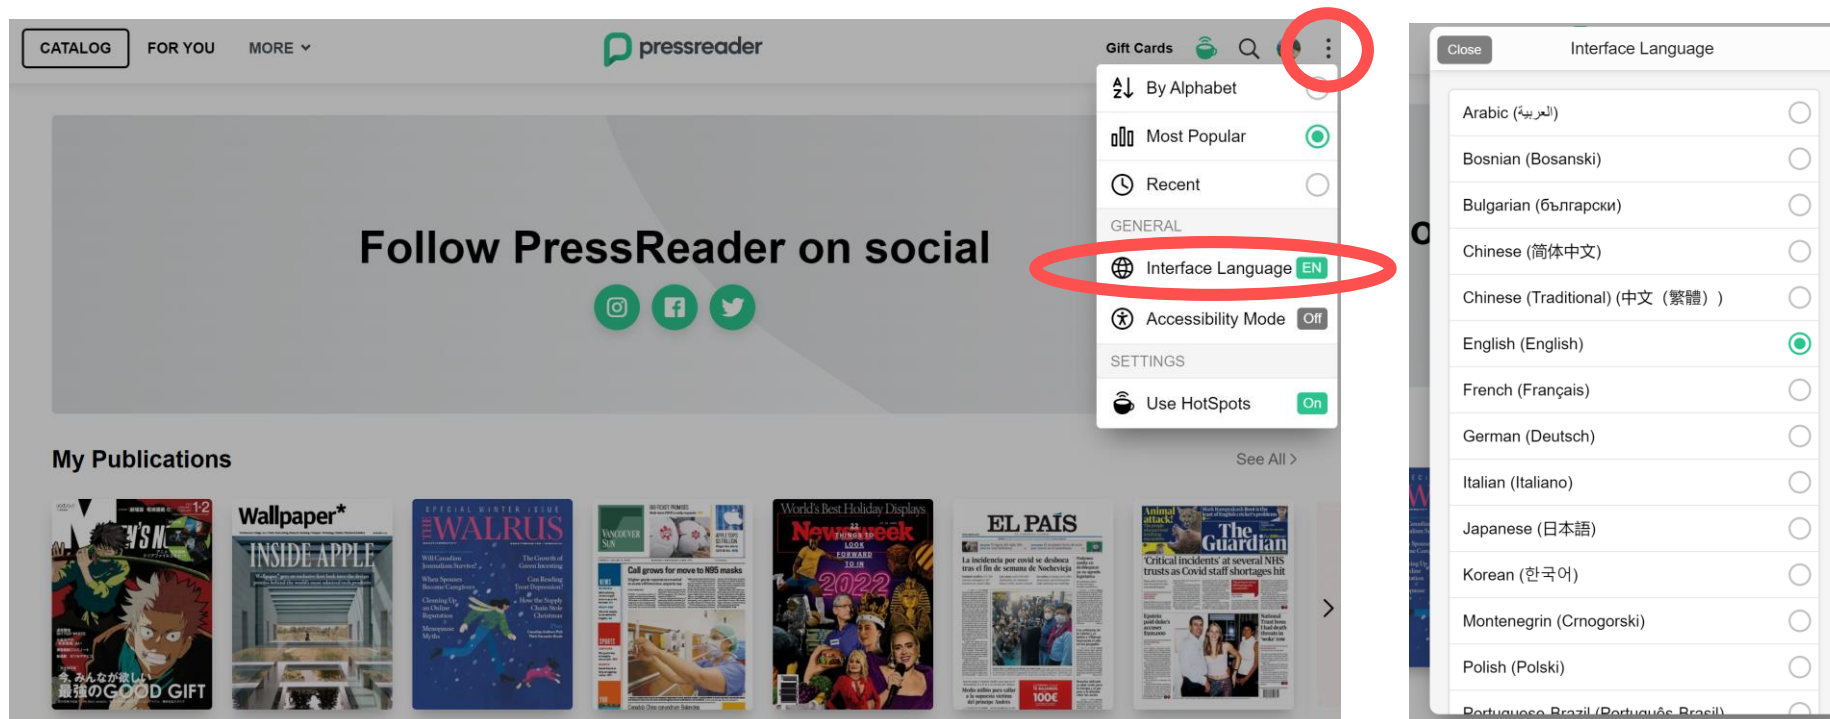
CATALOG FOR YOU MORE

pressreader

Gift Cards

By Alphabet

Most Popular

Recent

GENERAL

Interface Language EN

Accessibility Mode Off

SETTINGS

Use HotSpots On

Follow PressReader on social

My Publications

See All

Wallpaper*

INSIDE APPLE

THE WALRUS

World's Best Holiday Displays

Newsweek

2022

EL PAÍS

The Guardian

'Critical incidents' at several NHS trusts as Covid staff shortages hit

Call grows for move to N95 masks

Close

Interface Language

Arabic (العربية)

Bosnian (Bosanski)

Bulgarian (български)

Chinese (简体中文)

Chinese (Traditional) (中文（繁體）)

English (English)

French (Français)

German (Deutsch)

Italian (Italiano)

Japanese (日本語)

Korean (한국어)

Montenegrin (Crnogorski)

Polish (Polski)

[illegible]